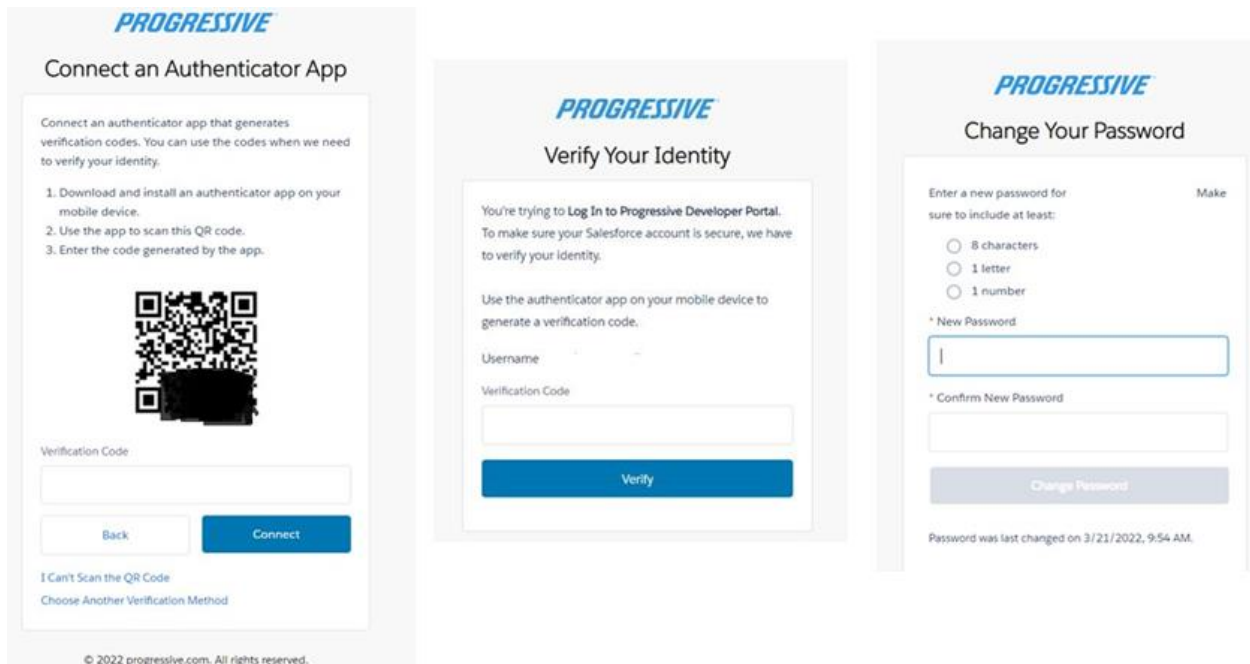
PROGRESSIVE

Connect an Authenticator App

Connect an authenticator app that generates verification codes. You can use the codes when we need to verify your identity.

1. Download and install an authenticator app on your mobile device.
2. Use the app to scan this QR code.
3. Enter the code generated by the app.

Verification Code

Back

Connect

I Can't Scan the QR Code

Choose Another Verification Method

© 2022 progressive.com. All rights reserved.

PROGRESSIVE

Verify Your Identity

You're trying to Log In to Progressive Developer Portal. To make sure your Salesforce account is secure, we have to verify your identity.

Use the authenticator app on your mobile device to generate a verification code.

Username

Verification Code

Verify

PROGRESSIVE

Change Your Password

Enter a new password for Make sure to include at least:

8 characters

1 letter

1 number

* New Password

* Confirm New Password

Change Password

Password was last changed on 3/21/2022, 9:54 AM.